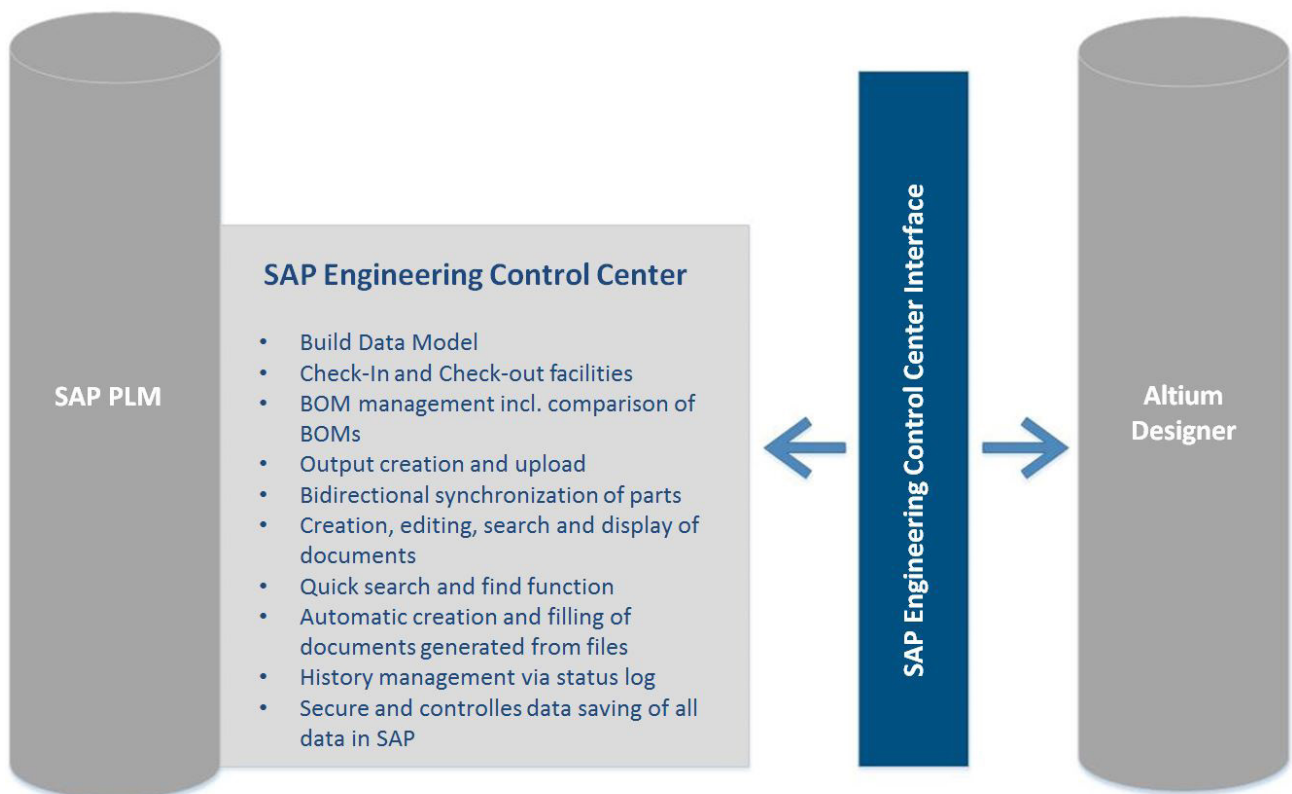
SAP PLM

SAP Engineering Control Center

- Build Data Model
- Check-In and Check-out facilities
- BOM management incl. comparison of BOMs
- Output creation and upload
- Bidirectional synchronization of parts
- Creation, editing, search and display of documents
- Quick search and find function
- Automatic creation and filling of documents generated from files
- History management via status log
- Secure and controlles data saving of all data in SAP

SAP Engineering Control Center Interface

Altium Designer